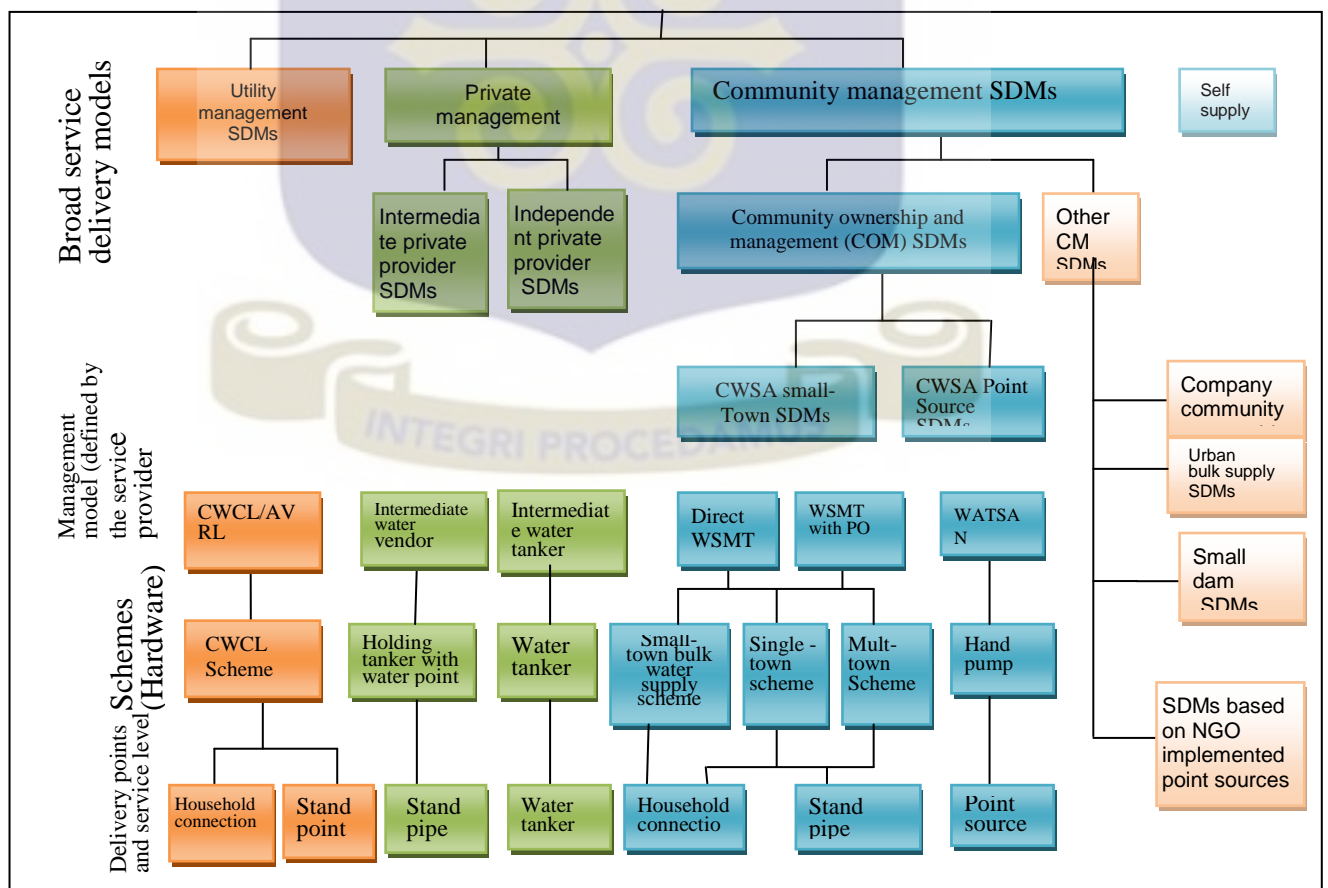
Broad service delivery models

Utility management SDMs

Private management

Community management SDMs

Self supply

Intermediate private provider SDMs

Independent private provider SDMs

Community ownership and management (COM) SDMs

Other CM SDMs

Management model (defined by the service provider

CWSA small-Town SDMs

CWSA Point Source SDMs

Company community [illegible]

Urban bulk supply SDMs

Small dam SDMs

SDMs based on NGO implemented point sources

CWCL/AVRL

Intermediate water vendor

Intermediate water tanker

Direct WSMT

WSMT with PO

WATSAN

Schemes (Hardware)

CWCL Scheme

Holding tanker with water point

Water tanker

Small-town bulk water supply scheme

Single - town scheme

Mult-town Scheme

Hand pump

Delivery points and service level

Household connection

Stand point

Stand pipe

Water tanker

Household connectio

Stand pipe

Point source

INTEGRI PROCEDAMUS